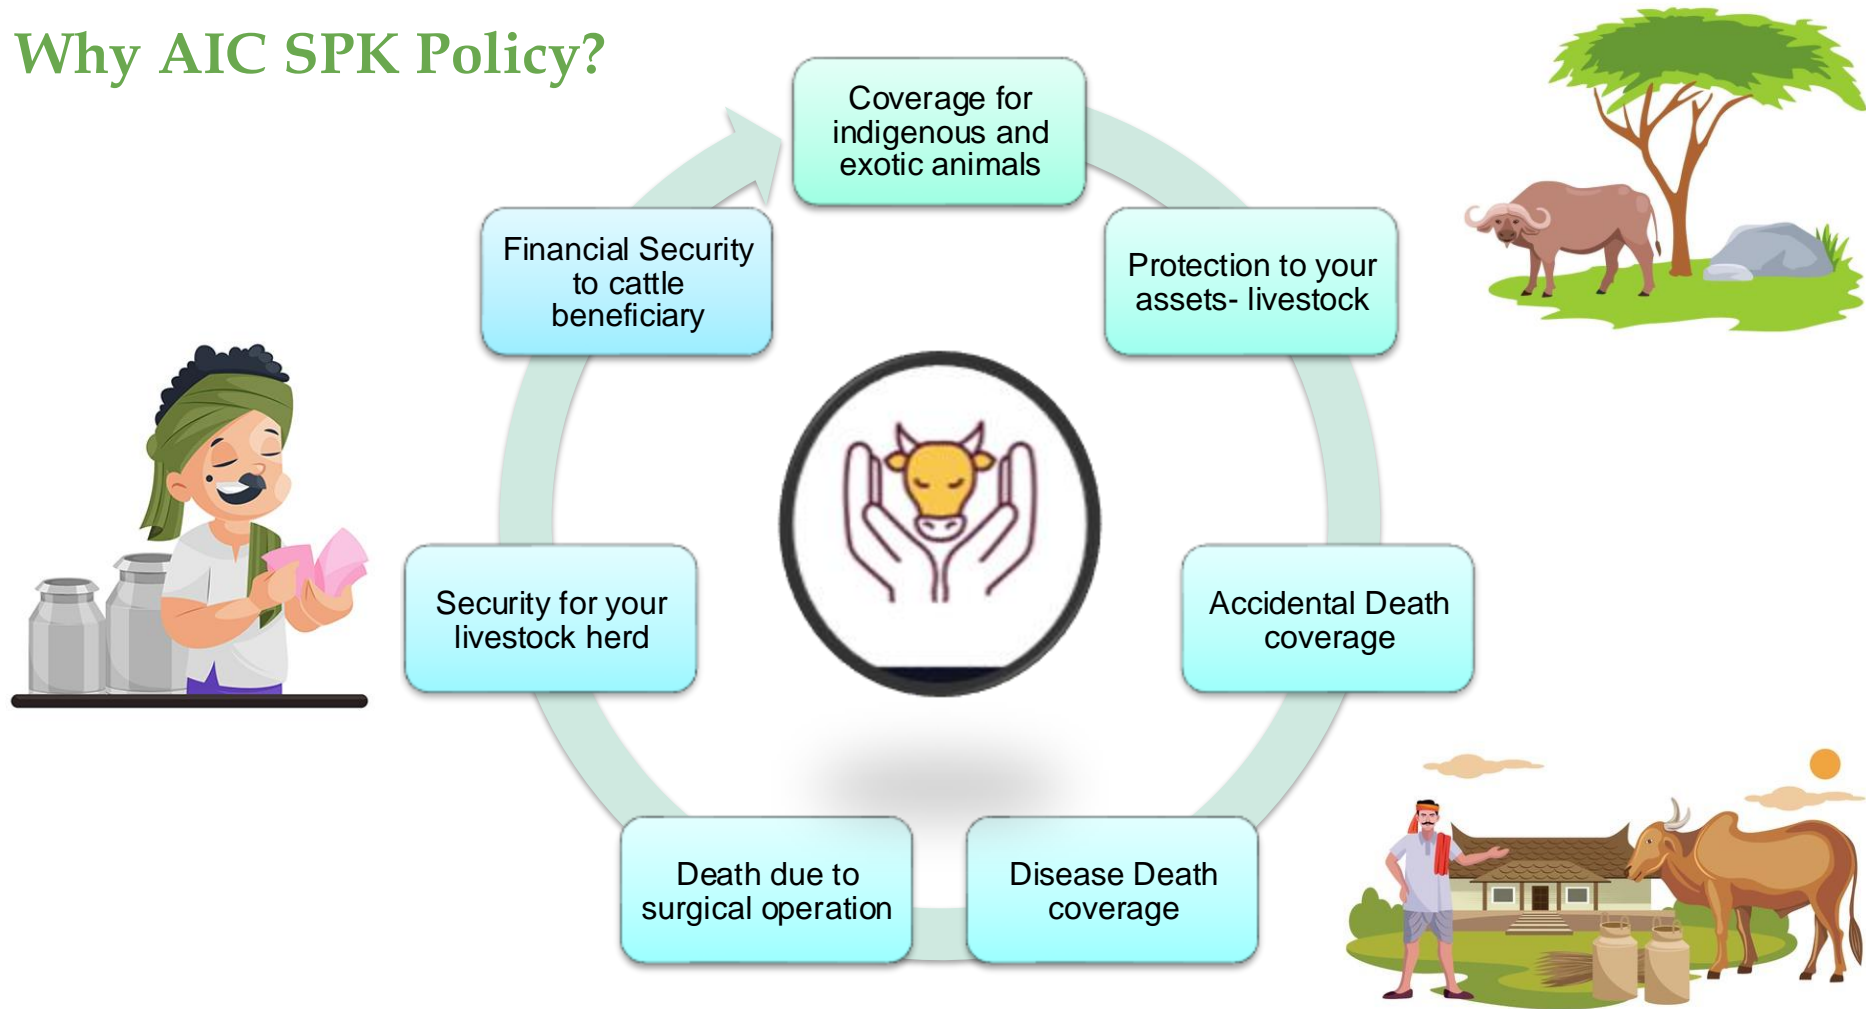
Why AIC SPK Policy?

Coverage for indigenous and exotic animals

Protection to your assets- livestock

Accidental Death coverage

Disease Death coverage

Death due to surgical operation

Security for your livestock herd

Financial Security to cattle beneficiary